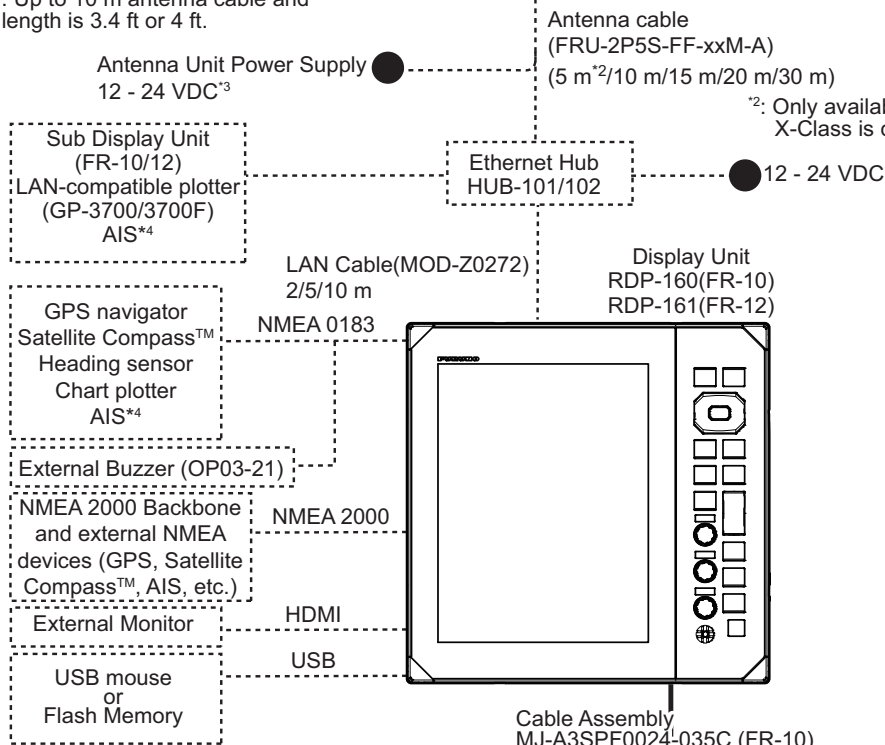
: Up to 10 m antenna cable and length is 3.4 ft or 4 ft.

Antenna cable
(FRU-2P5S-FF-xxM-A)
(5 m$^{*2}$/10 m/15 m/20 m/30 m)

$^{*2}$: Only availal
X-Class is c

Antenna Unit Power Supply
12 - 24 VDC$^{*3}$

Sub Display Unit
(FR-10/12)
LAN-compatible plotter
(GP-3700/3700F)
AIS*4

Ethernet Hub
HUB-101/102

12 - 24 VDC

LAN Cable(MOD-Z0272)
2/5/10 m

Display Unit
RDP-160(FR-10)
RDP-161(FR-12)

GPS navigator
Satellite Compass™
Heading sensor
Chart plotter
AIS*4

NMEA 0183

External Buzzer (OP03-21)

NMEA 2000 Backbone
and external NMEA
devices (GPS, Satellite
Compass™, AIS, etc.)

NMEA 2000

External Monitor

HDMI

USB mouse
or
Flash Memory

USB

Cable Assembly
MJ-A3SPF0024-035C (FR-10)